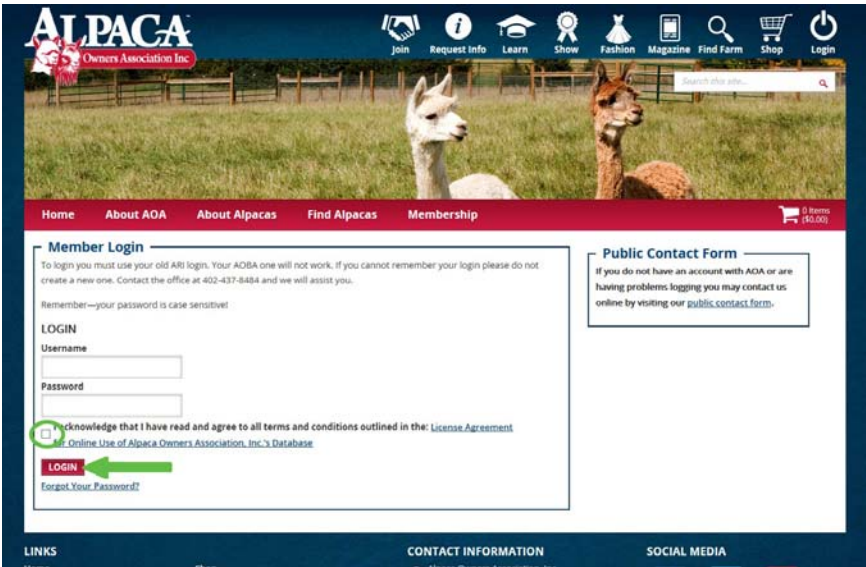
ALPACA
Owners Association Inc

Join Request Info Learn Show Fashion Magazine Find Farm Shop Login

Search this site...

Home About AOA About Alpacas Find Alpacas Membership

0 items ($0.00)

Member Login

To login you must use your old ARI login. Your AOBA one will not work. If you cannot remember your login please do not create a new one. Contact the office at 402-437-8484 and we will assist you.

Remember—your password is case sensitive!

LOGIN

Username

Password

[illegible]cknowledge that I have read and agree to all terms and conditions outlined in the: License Agreement for Online Use of Alpaca Owners Association, Inc.'s Database

LOGIN

Forgot Your Password?

Public Contact Form

If you do not have an account with AOA or are having problems logging you may contact us online by visiting our public contact form.

LINKS

CONTACT INFORMATION

SOCIAL MEDIA